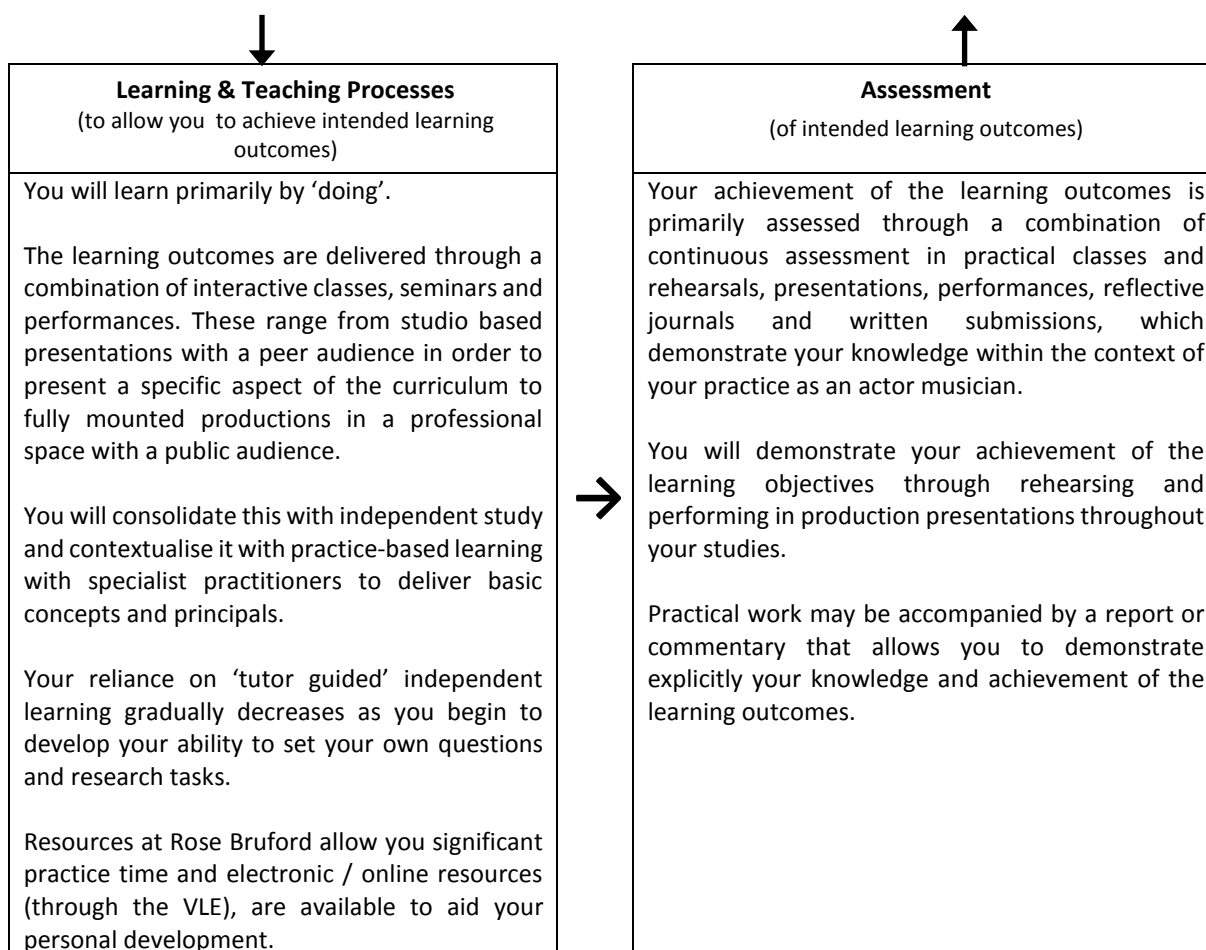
**Learning & Teaching Processes**
(to allow you to achieve intended learning outcomes)

You will learn primarily by 'doing'.

The learning outcomes are delivered through a combination of interactive classes, seminars and performances. These range from studio based presentations with a peer audience in order to present a specific aspect of the curriculum to fully mounted productions in a professional space with a public audience.

You will consolidate this with independent study and contextualise it with practice-based learning with specialist practitioners to deliver basic concepts and principals.

Your reliance on 'tutor guided' independent learning gradually decreases as you begin to develop your ability to set your own questions and research tasks.

Resources at Rose Bruford allow you significant practice time and electronic / online resources (through the VLE), are available to aid your personal development.

**Assessment**
(of intended learning outcomes)

Your achievement of the learning outcomes is primarily assessed through a combination of continuous assessment in practical classes and rehearsals, presentations, performances, reflective journals and written submissions, which demonstrate your knowledge within the context of your practice as an actor musician.

You will demonstrate your achievement of the learning objectives through rehearsing and performing in production presentations throughout your studies.

Practical work may be accompanied by a report or commentary that allows you to demonstrate explicitly your knowledge and achievement of the learning outcomes.